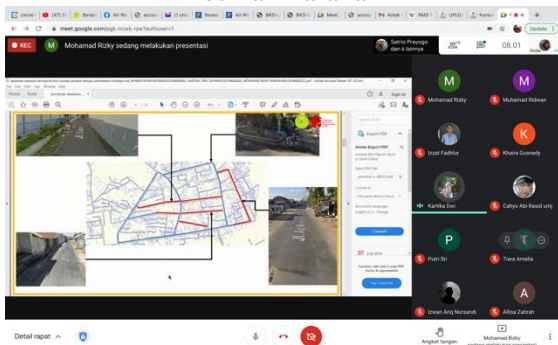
meet.google.com/pgk-ncwk-rpe?authuser=1

REC
Mohamad Rizky sedang melakukan presentasi
Satrio Prayogo dan 6 lainnya
08.01
Update

Home Tools
Sign In
Export PDF
Adobe Export PDF
Convert PDF Files to Word or Excel Online
Microsoft Word (*.docx)
Convert
Edit PDF
Create, edit and e-sign PDF forms & agreements
Start Free Trial

Mohamad Rizky
Muhamad Ridwan
Izzat Fadhlur
Khaira Gusnedy
Kartika Devi
Cahyo Abi Rasid umj
Putri Sri
Tiara Amelia
Izwan Ariq Nursandi
Allisa Zahrah

Detail rapat
Angkat tangan
Mohamad Rizky